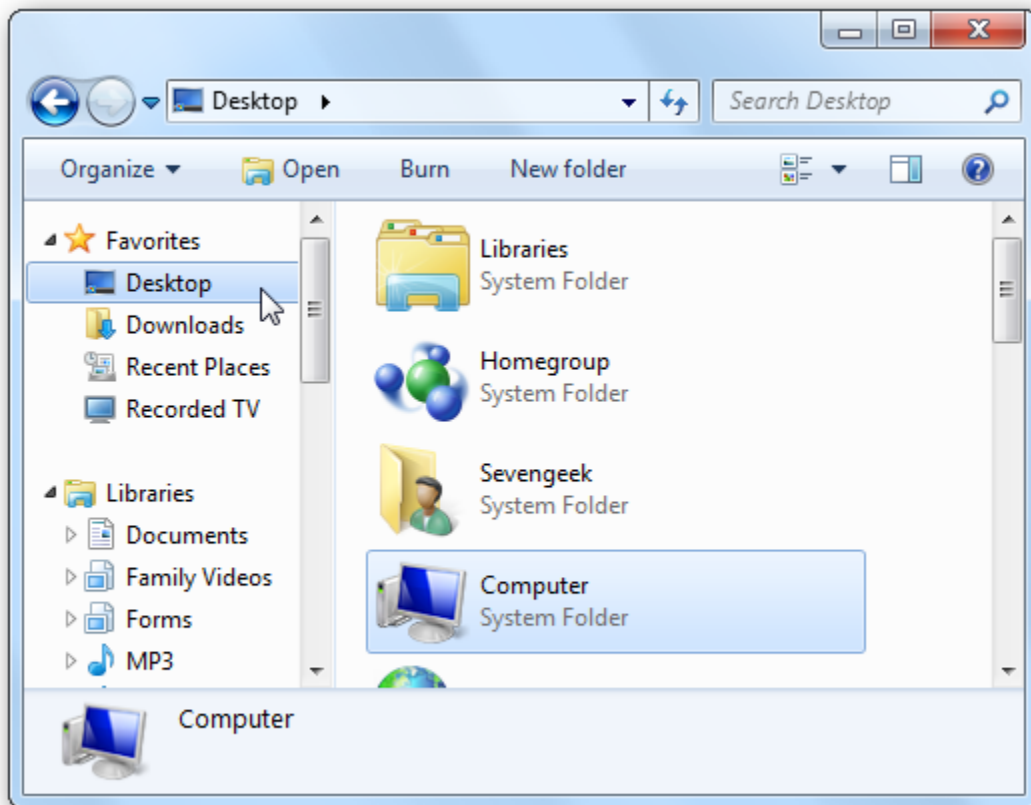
Desktop ▸

Search Desktop

Organize ▾ Open Burn New folder

Favorites
Desktop
Downloads
Recent Places
Recorded TV

Libraries
Documents
Family Videos
Forms
MP3

Libraries
System Folder

Homegroup
System Folder

Sevengeek
System Folder

Computer
System Folder

Computer